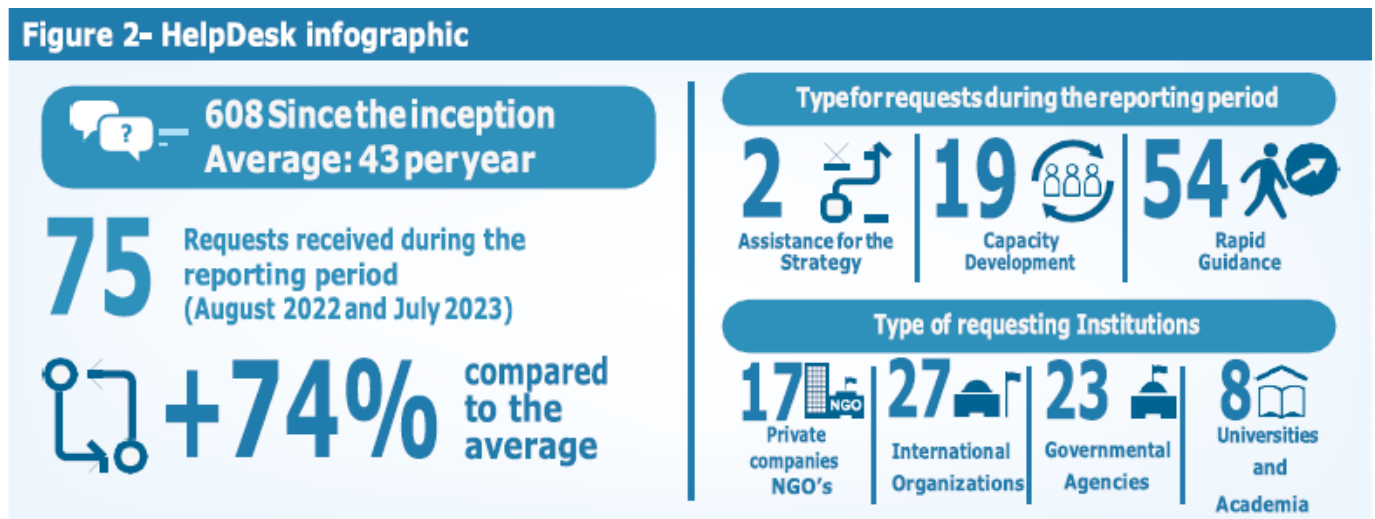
Figure 2- HelpDesk infographic

608 Since the inception
Average: 43 per year

75 Requests received during the reporting period (August 2022 and July 2023)

+74% compared to the average

Type for requests during the reporting period

2 Assistance for the Strategy

19 Capacity Development

54 Rapid Guidance

Type of requesting Institutions

17 NGO Private companies NGO's

27 International Organizations

23 Governmental Agencies

8 Universities and Academia